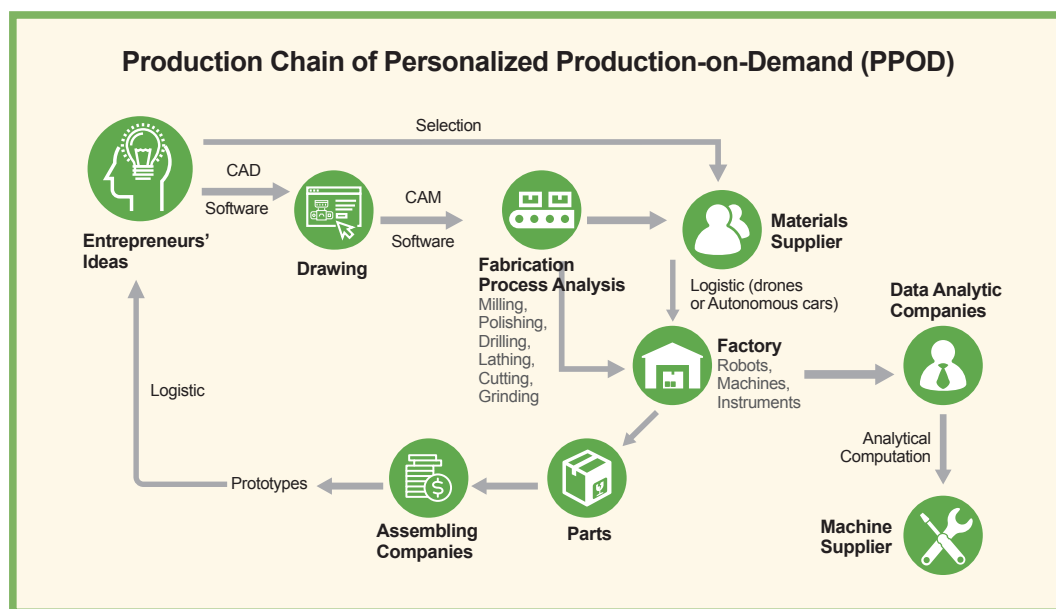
Production Chain of Personalized Production-on-Demand (PPOD)

Selection

CAD
Software

Entrepreneurs' Ideas

Drawing

CAM
Software

Fabrication Process Analysis
Milling,
Polishing,
Drilling,
Lathing,
Cutting,
Grinding

Materials Supplier

Logistic (drones or Autonomous cars)

Factory
Robots,
Machines,
Instruments

Data Analytic Companies

Analytical Computation

Machine Supplier

Logistic

Prototypes

Assembling Companies

Parts